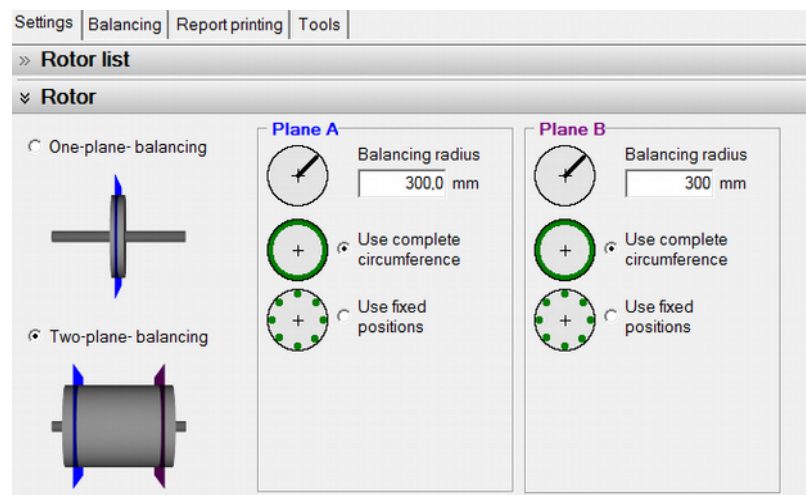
Settings | Balancing | Report printing | Tools

» Rotor list

» Rotor

One-plane- balancing

Two-plane- balancing

Plane A

+

Balancing radius

300,0 mm

+

Use complete circumference

+

Use fixed positions

Plane B

+

Balancing radius

300 mm

+

Use complete circumference

+

Use fixed positions